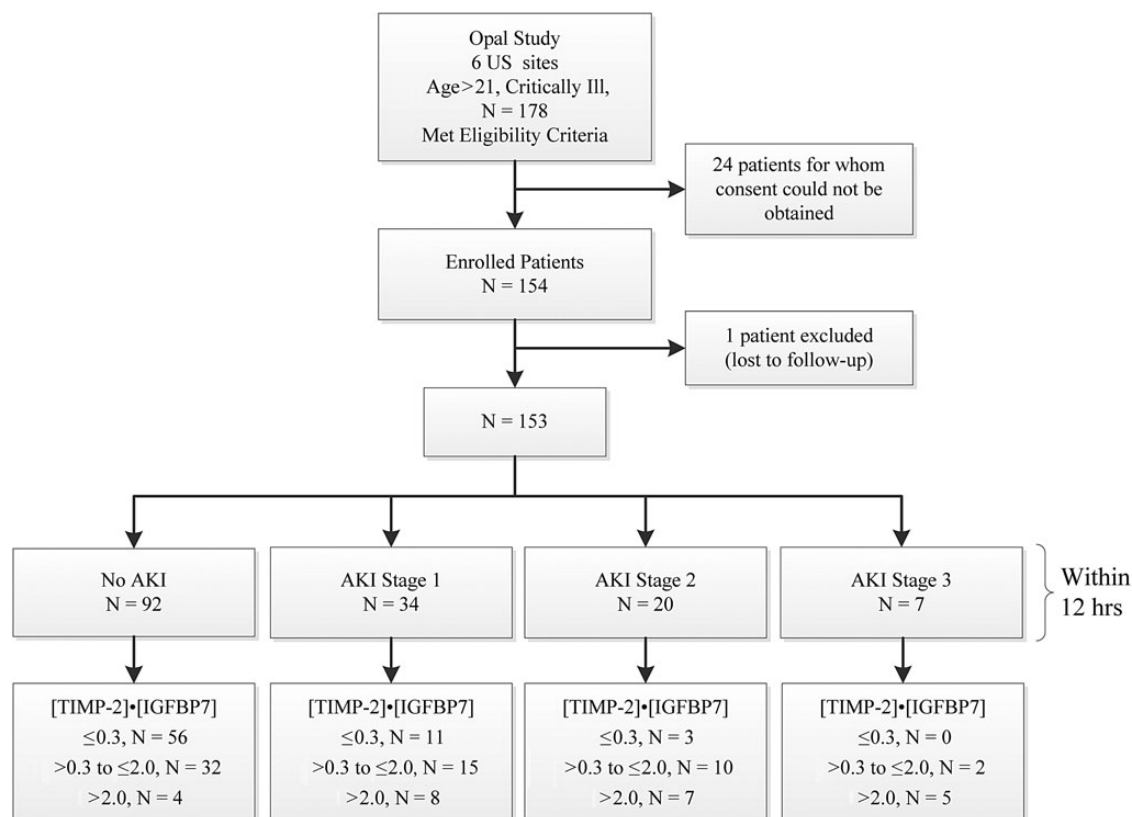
Opal Study
6 US sites
Age>21, Critically Ill,
N = 178
Met Eligibility Criteria

24 patients for whom consent could not be obtained

Enrolled Patients
N = 154

1 patient excluded (lost to follow-up)

N = 153

No AKI
N = 92

AKI Stage 1
N = 34

AKI Stage 2
N = 20

AKI Stage 3
N = 7

Within 12 hrs

[TIMP-2]•[IGFBP7]
$\leq$0.3, N = 56
>0.3 to $\leq$2.0, N = 32
>2.0, N = 4

[TIMP-2]•[IGFBP7]
$\leq$0.3, N = 11
>0.3 to $\leq$2.0, N = 15
>2.0, N = 8

[TIMP-2]•[IGFBP7]
$\leq$0.3, N = 3
>0.3 to $\leq$2.0, N = 10
>2.0, N = 7

[TIMP-2]•[IGFBP7]
$\leq$0.3, N = 0
>0.3 to $\leq$2.0, N = 2
>2.0, N = 5